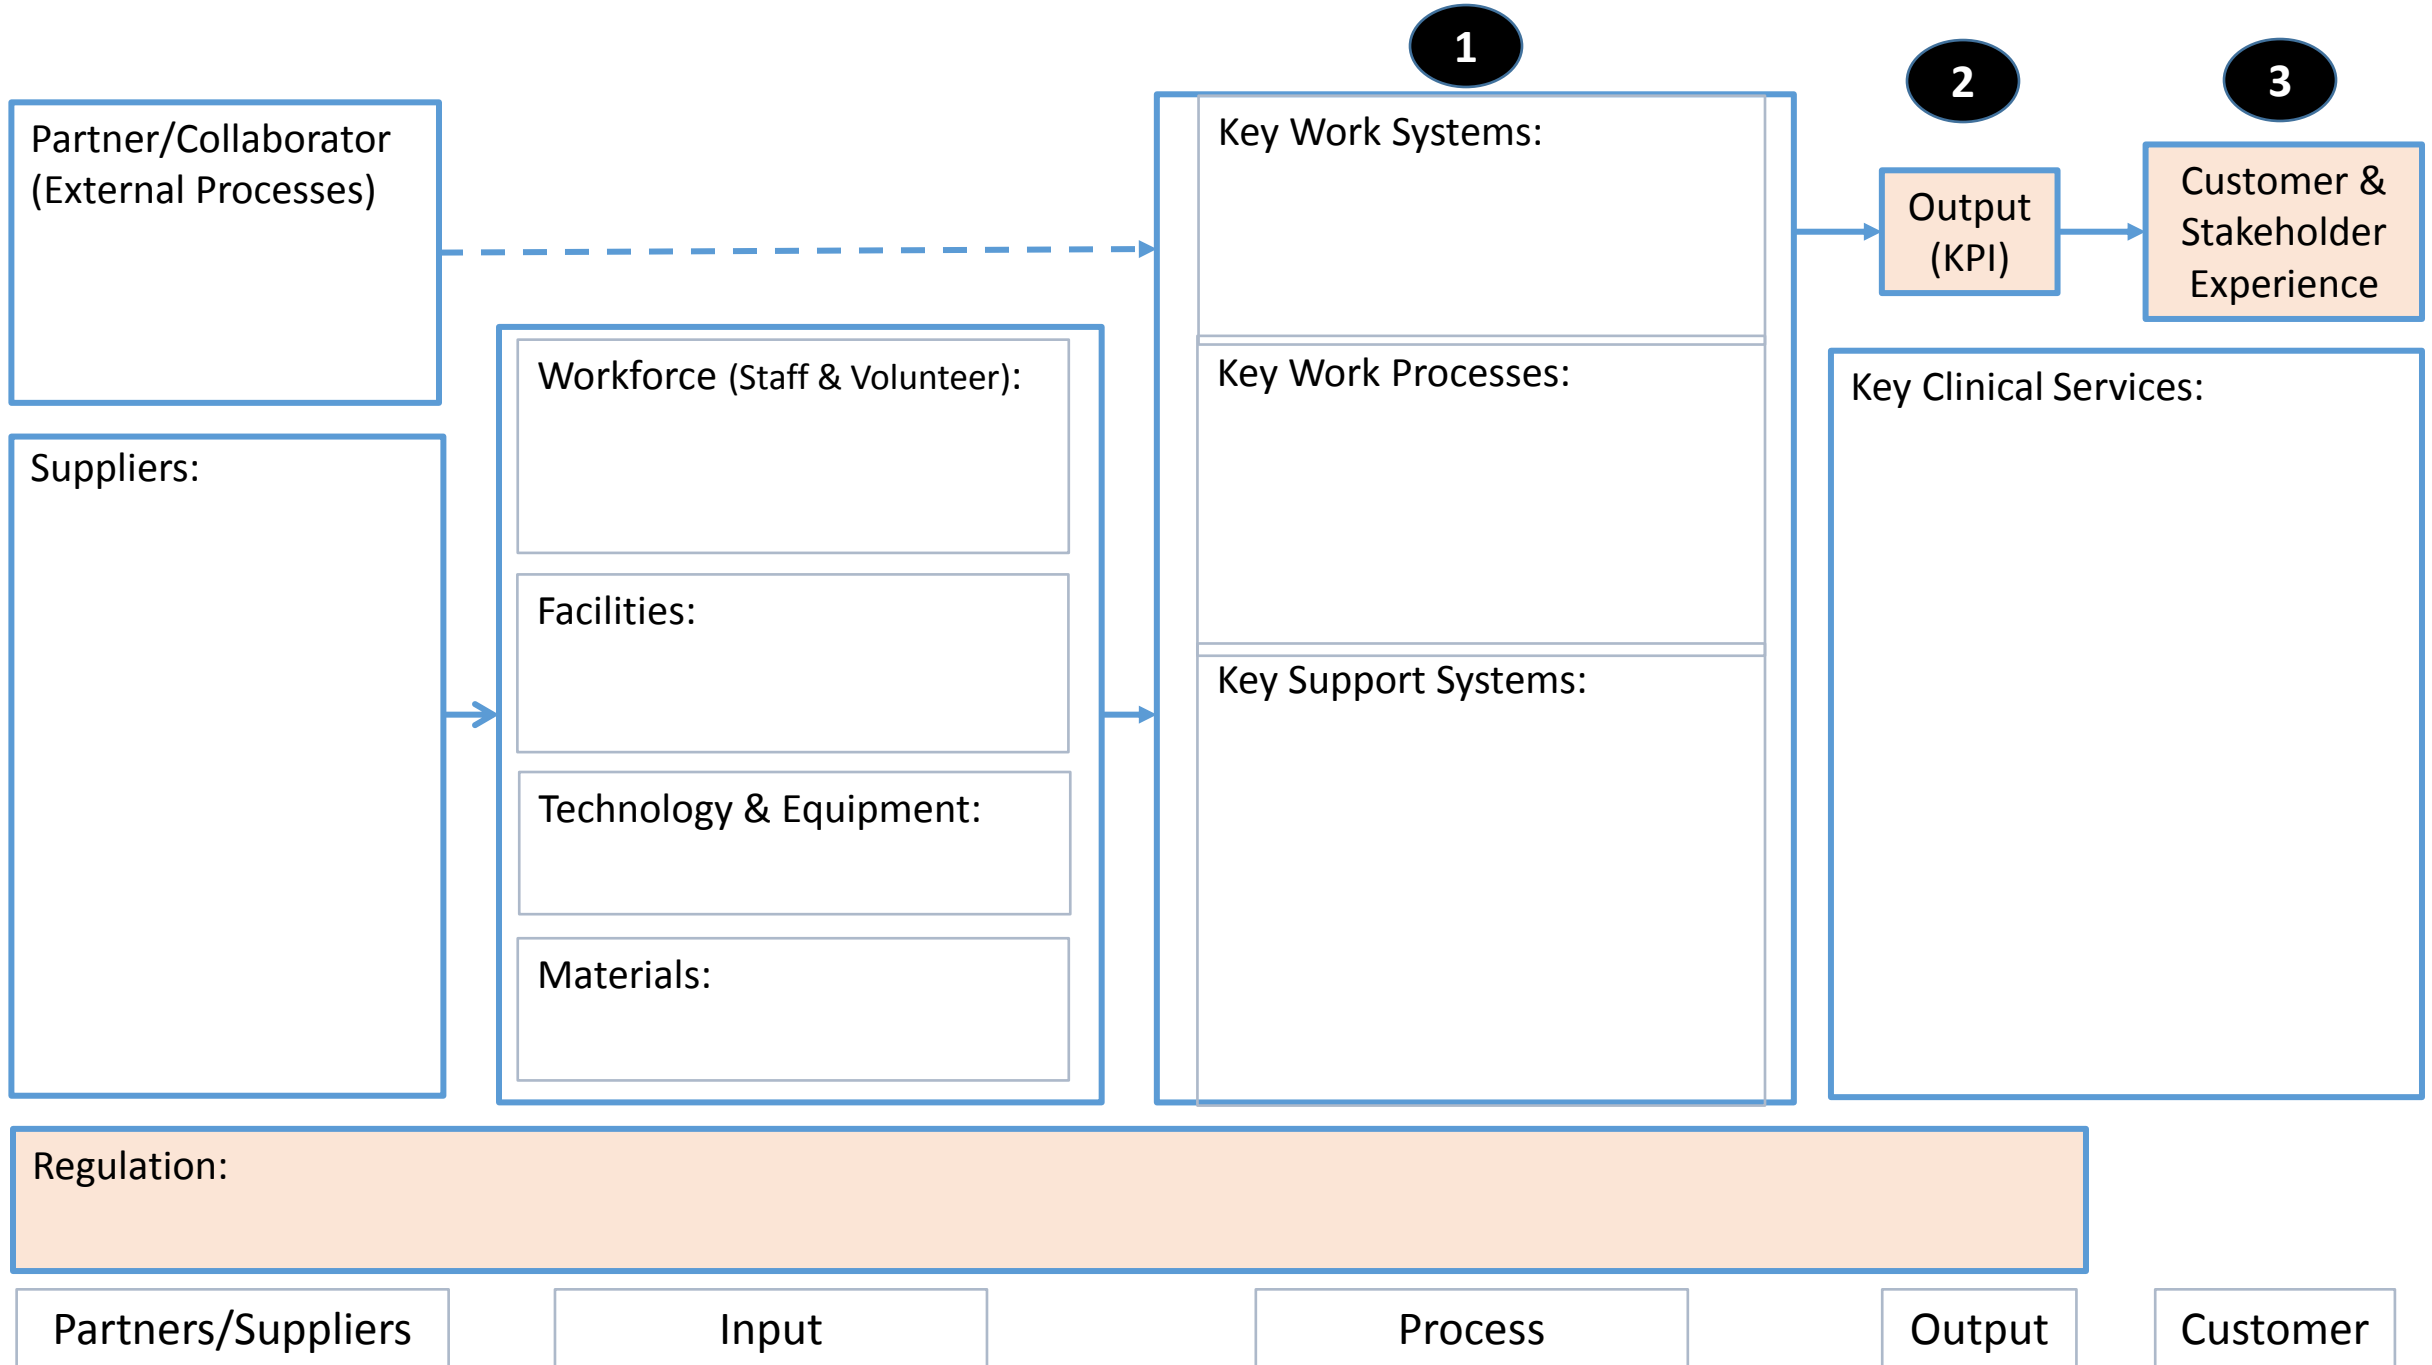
1

2

3

Partner/Collaborator (External Processes)

Key Work Systems:

Output (KPI)

Customer & Stakeholder Experience

Workforce (Staff & Volunteer):

Key Work Processes:

Key Clinical Services:

Suppliers:

Facilities:

Key Support Systems:

Technology & Equipment:

Materials:

Regulation:

Partners/Suppliers

Input

Process

Output

Customer